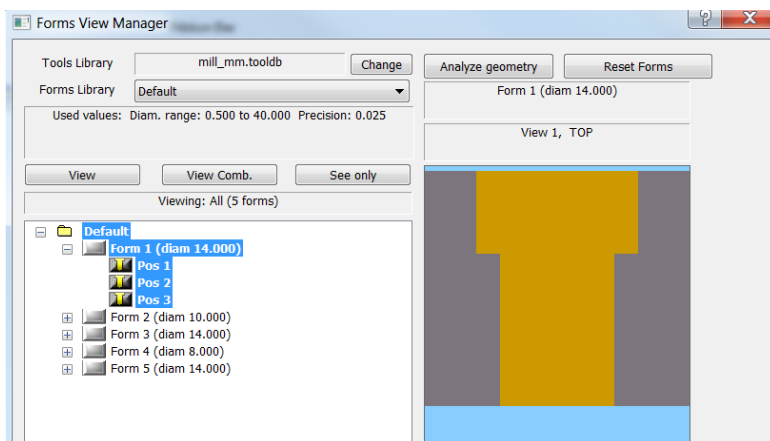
Forms View Manager

Tools Library mill_mm.tooldb Change

Forms Library Default

Used values: Diam. range: 0.500 to 40.000 Precision: 0.025

Analyze geometry Reset Forms

Form 1 (diam 14.000)

View 1, TOP

View View Comb. See only

Viewing: All (5 forms)

Default
Form 1 (diam 14.000)
Pos 1
Pos 2
Pos 3
Form 2 (diam 10.000)
Form 3 (diam 14.000)
Form 4 (diam 8.000)
Form 5 (diam 14.000)